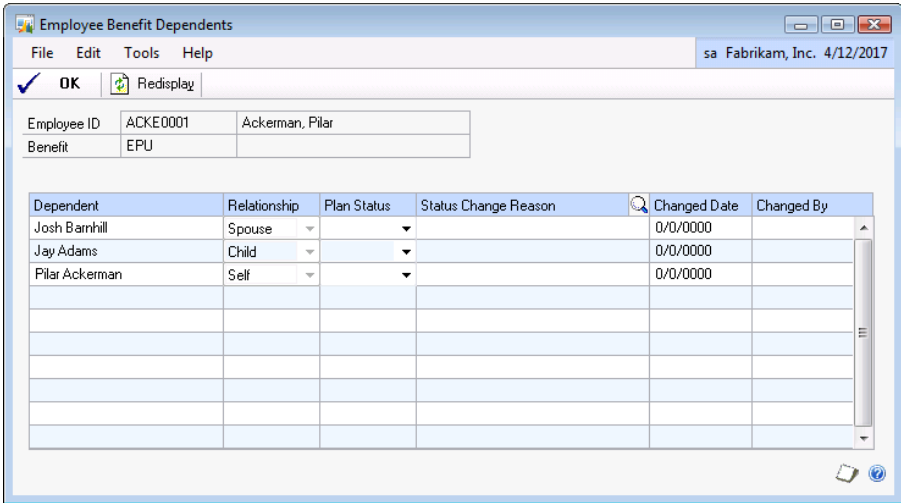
Employee Benefit Dependents

File Edit Tools Help

sa Fabrikam, Inc. 4/12/2017

OK Redisplay

| Employee ID | ACKE0001 | Ackerman, Pilar |
|---|---|---|
| Benefit | EPU | |

| Dependent | Relationship | Plan Status | Status Change Reason | Changed Date | Changed By |
|---|---|---|---|---|---|
| Josh Barnhill | Spouse | | | 0/0/0000 | |
| Jay Adams | Child | | | 0/0/0000 | |
| Pilar Ackerman | Self | | | 0/0/0000 | |